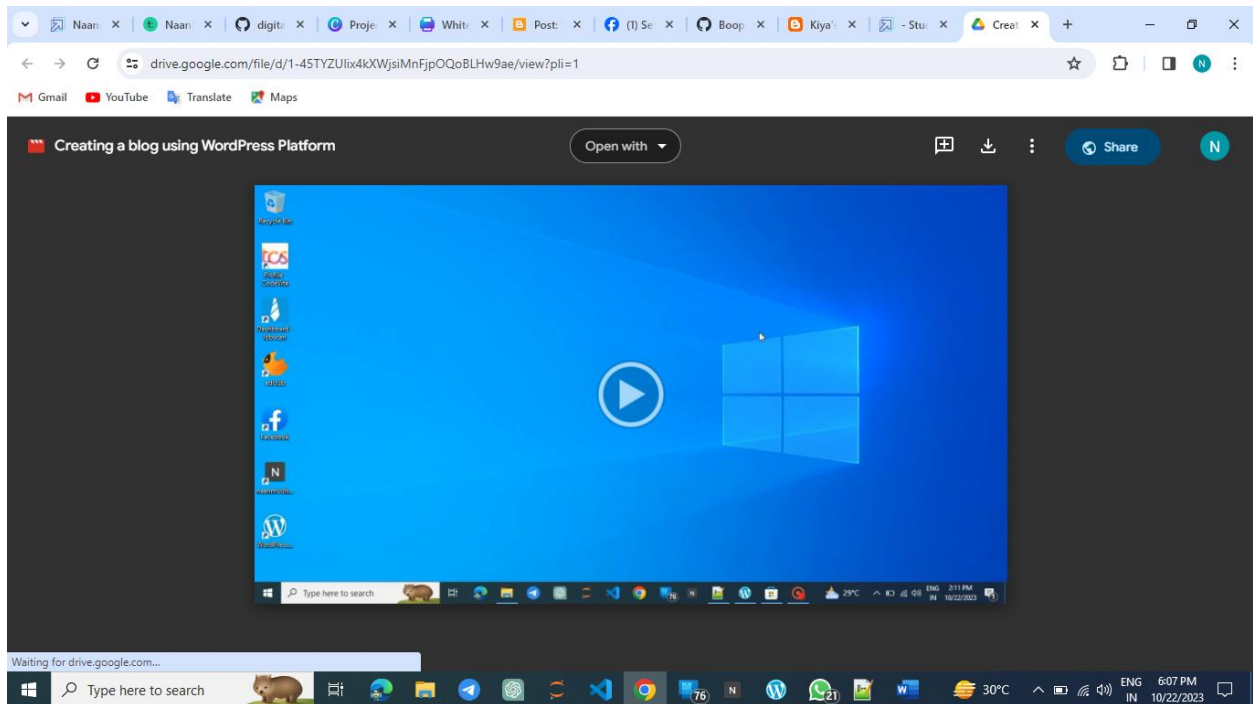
Naan ×
Naan ×
digita ×
Proje ×
White ×
Post: ×
(1) Se ×
Boop ×
Kiya' ×
- Stu ×
Creat ×
+

drive.google.com/file/d/1-45TYZUlix4kXWjsiMnFjpOQoBLHw9ae/view?pli=1

N

Gmail YouTube Translate Maps

Creating a blog using WordPress Platform

Open with

Share

N

Recycle Bin

Profile CodeVita

Dashboard - Edubuzz

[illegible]

Facebook

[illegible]

WordPress

Type here to search

76

29°C

ENG IN

2:11 PM 10/22/2023

Waiting for drive.google.com...

Type here to search

76

21

30°C

ENG IN

6:07 PM 10/22/2023